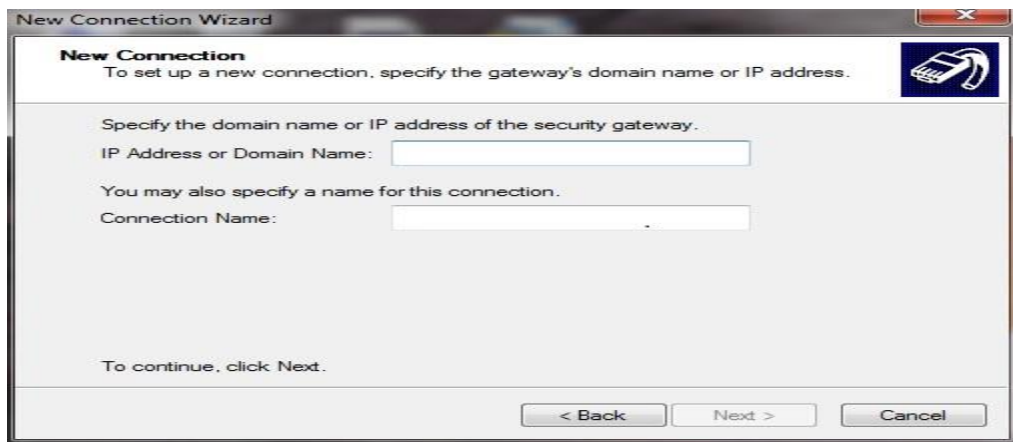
New Connection Wizard

New Connection
To set up a new connection, specify the gateway's domain name or IP address.

Specify the domain name or IP address of the security gateway.
IP Address or Domain Name:

You may also specify a name for this connection.
Connection Name:

To continue, click Next.

< Back
Next >
Cancel